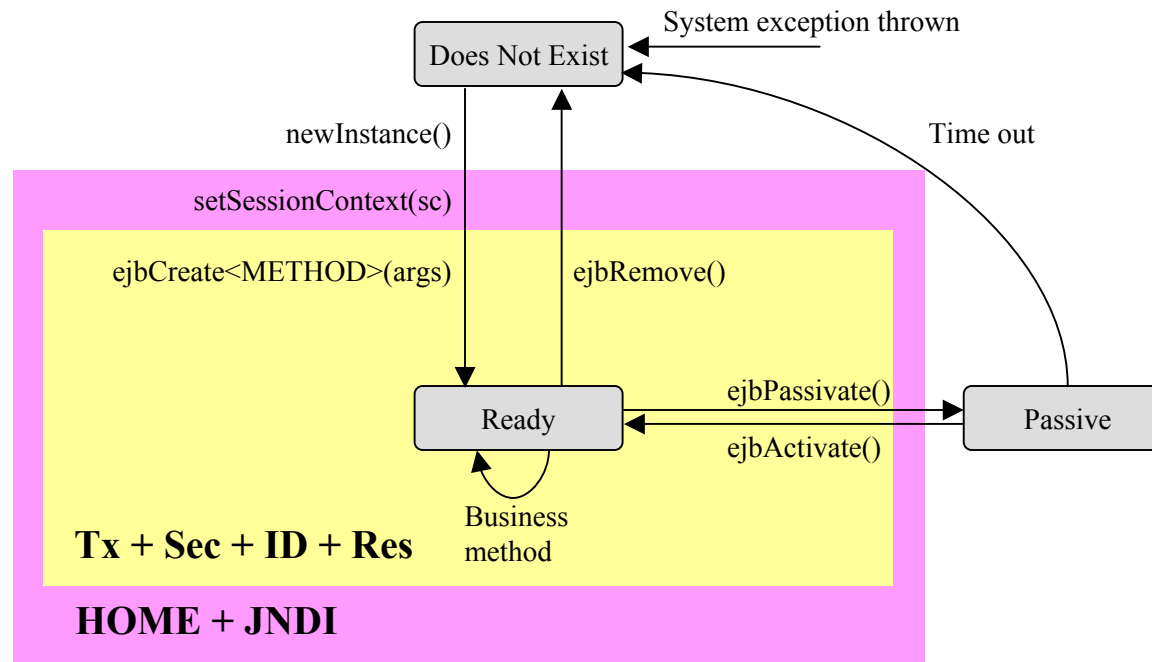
System exception thrown

Does Not Exist

newInstance()

Time out

setSessionContext(sc)

ejbCreate<METHOD>(args)

ejbRemove()

ejbPassivate()

Ready

Passive

ejbActivate()

Business method

Tx + Sec + ID + Res

HOME + JNDI